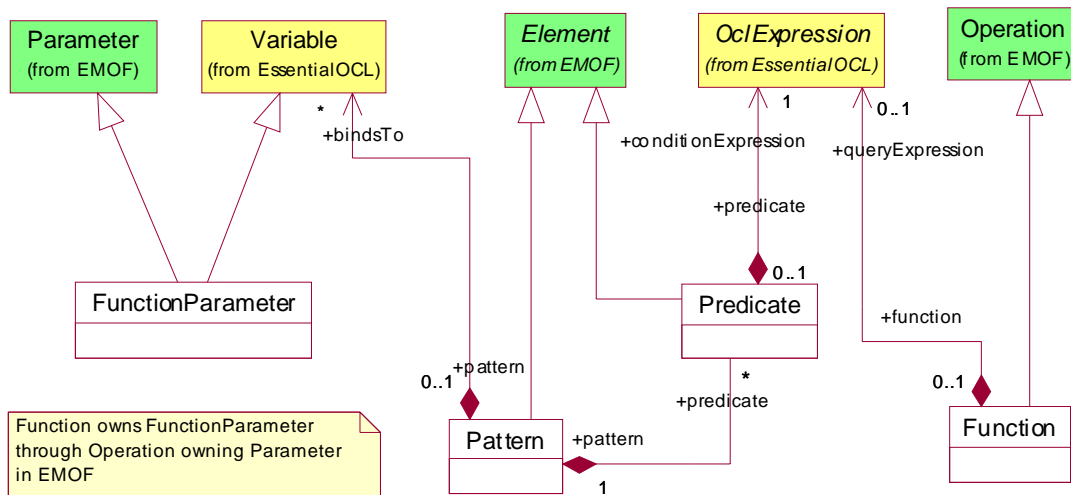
Parameter
(from EMOF)

Variable
(from EssentialOCL)

Element
(from EMOF)

OclExpression
(from EssentialOCL)

Operation
(from EMOF)

*
+bindsTo

1
+conditionExpression

0..1
+queryExpression

+predicate

0..1

FunctionParameter

Predicate

+function

+pattern
0..1

*
+predicate

0..1

Function owns FunctionParameter through Operation owning Parameter in EMOF

Pattern

+pattern

1

Function